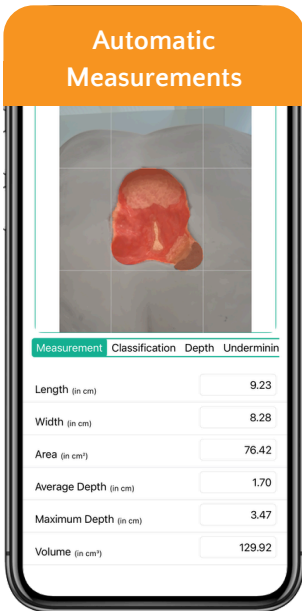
Automatic Measurements

Measurement Classification Depth Undermining

Length (in cm) 9.23

Width (in cm) 8.28

Area (in cm²) 76.42

Average Depth (in cm) 1.70

Maximum Depth (in cm) 3.47

Volume (in cm³) 129.92